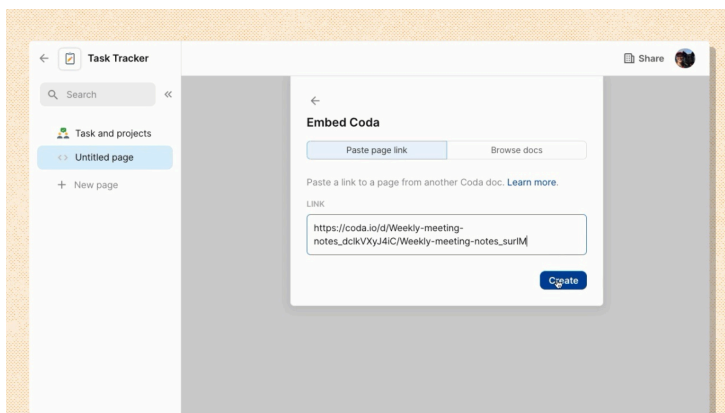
Task Tracker

Share

Search

Task and projects

Untitled page

New page

Embed Coda

Paste page link

Browse docs

Paste a link to a page from another Coda doc. Learn more.

LINK

https://coda.io/d/Weekly-meeting-notes_dclkVXyJ4iC/Weekly-meeting-notes_surIM

Create